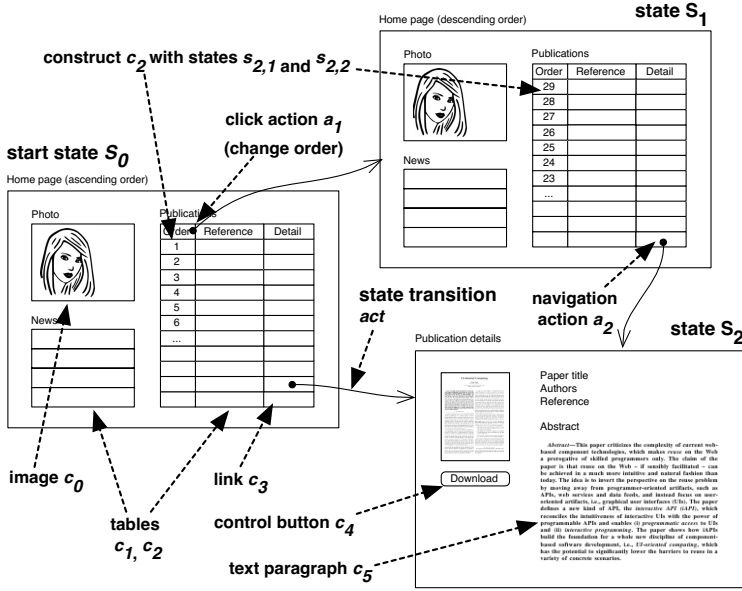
Home page (descending order)

state $S_1$

construct $c_2$ with states $s_{2,1}$ and $s_{2,2}$

Photo

Publications

| Order | Reference | Detail |
|---|---|---|
| 29 | | |
| 28 | | |
| 27 | | |
| 26 | | |
| 25 | | |
| 24 | | |
| 23 | | |
| ... | | |

click action $a_1$
(change order)

News

start state $S_0$

Home page (ascending order)

Photo

Publications

| Order | Reference | Detail |
|---|---|---|
| 1 | | |
| 2 | | |
| 3 | | |
| 4 | | |
| 5 | | |
| 6 | | |
| ... | | |

News

state transition
$act$

navigation
action $a_2$

state $S_2$

Publication details

Paper title
Authors
Reference

Abstract

Abstract—This paper criticizes the complexity of current web-based component technologies, which makes reuse on the Web a prerogative of skilled programmers only. The claim of the paper is that reuse on the Web – if sensibly facilitated – can be achieved in a much more intuitive and natural fashion than today. The idea is to invert the perspective on the reuse problem by moving away from programmer-oriented artifacts, such as APIs, web services and data feeds, and instead focus on user-oriented artifacts, i.e., graphical user interfaces (UIs). The paper defines a new kind of API, the interactive API (iAPI), which reconciles the intuitiveness of interactive UIs with the power of programmable APIs and enables (i) programmatic access to UIs and (ii) interactive programming. The paper shows how iAPIs build the foundation for a whole new discipline of component-based software development, i.e., UI-oriented computing, which has the potential to significantly lower the barriers to reuse in a variety of concrete scenarios.

Download

image $c_0$

link $c_3$

tables
$c_1$, $c_2$

control button $c_4$

text paragraph $c_5$